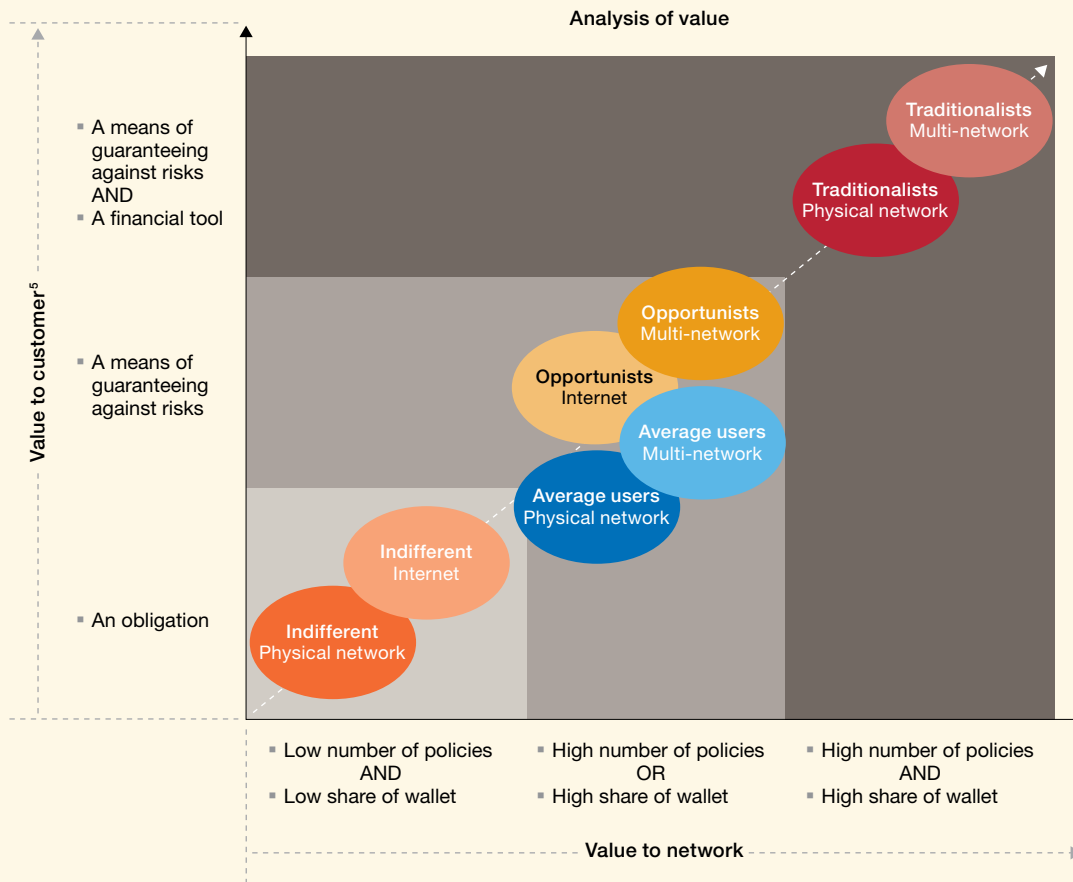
Analysis of value

Value to customer$^5$

- A means of guaranteeing against risks AND
- A financial tool

- A means of guaranteeing against risks

- An obligation

Traditionalists
Multi-network

Traditionalists
Physical network

Opportunists
Multi-network

Opportunists
Internet

Average users
Multi-network

Average users
Physical network

Indifferent
Internet

Indifferent
Physical network

- Low number of policies AND
- Low share of wallet

- High number of policies OR
- High share of wallet

- High number of policies AND
- High share of wallet

Value to network